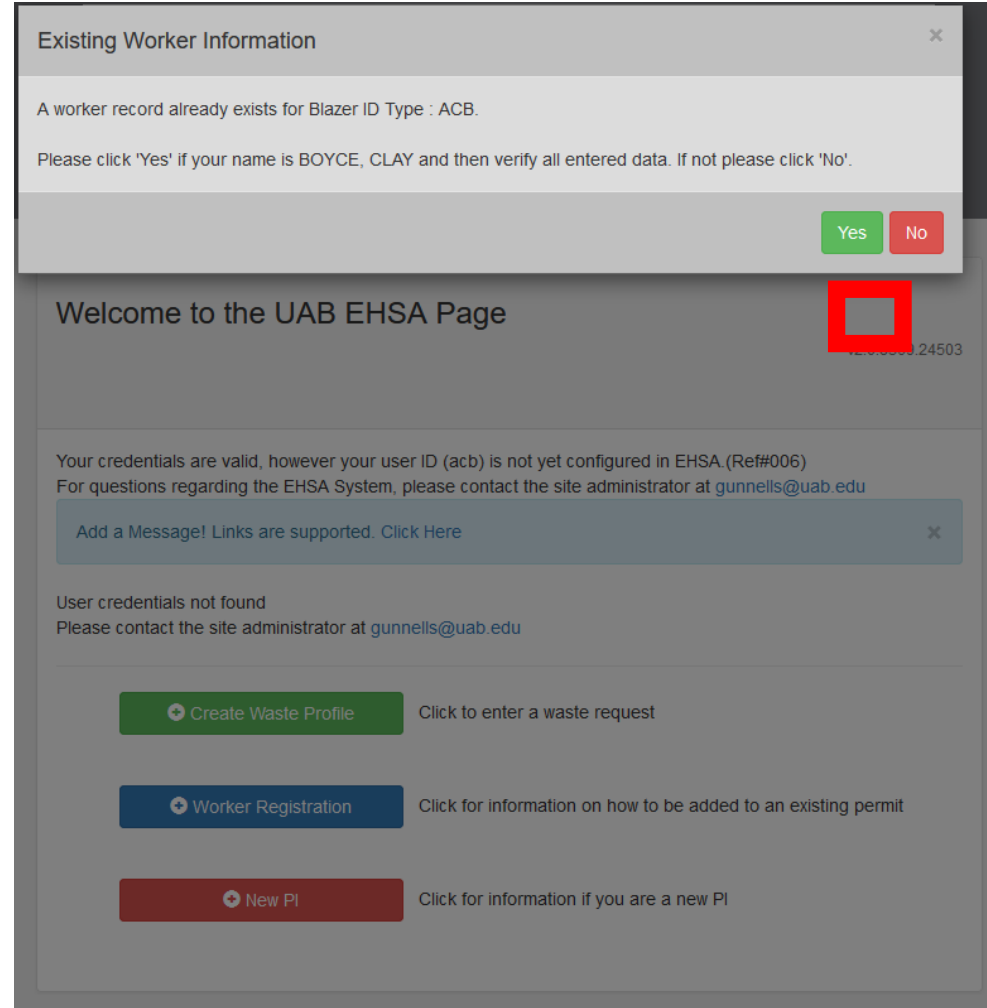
Existing Worker Information

×

A worker record already exists for Blazer ID Type : ACB.

Please click 'Yes' if your name is BOYCE, CLAY and then verify all entered data. If not please click 'No'.

Yes No

Welcome to the UAB EHSA Page

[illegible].24503

Your credentials are valid, however your user ID (acb) is not yet configured in EHSA.(Ref#006)
For questions regarding the EHSA System, please contact the site administrator at gunnells@uab.edu

Add a Message! Links are supported. Click Here

×

User credentials not found
Please contact the site administrator at gunnells@uab.edu

Create Waste Profile

Click to enter a waste request

Worker Registration

Click for information on how to be added to an existing permit

New PI

Click for information if you are a new PI